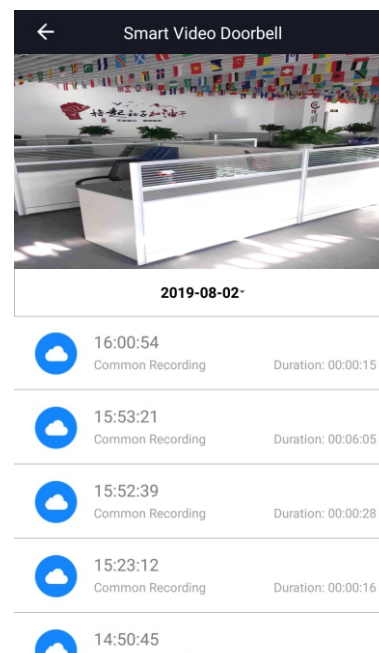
Smart Video Doorbell

2019-08-02

16:00:54
Common Recording
Duration: 00:00:15

15:53:21
Common Recording
Duration: 00:06:05

15:52:39
Common Recording
Duration: 00:00:28

15:23:12
Common Recording
Duration: 00:00:16

14:50:45